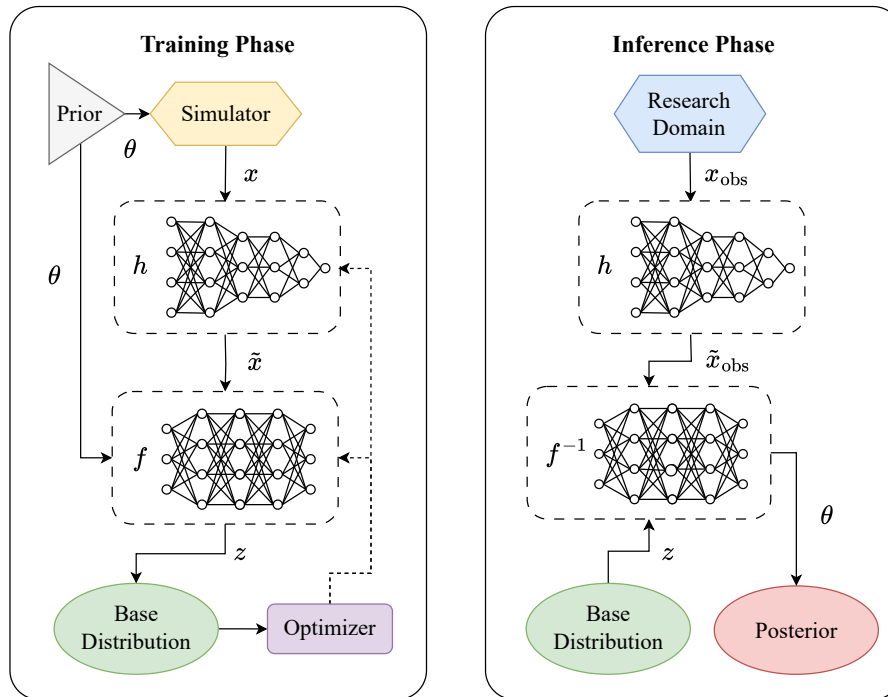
Training Phase

Prior

Simulator

$\theta$

$x$

$\theta$

$h$

$\tilde{x}$

$f$

$z$

Base Distribution

Optimizer

Inference Phase

Research Domain

$x_{\text{obs}}$

$h$

$\tilde{x}_{\text{obs}}$

$f^{-1}$

$\theta$

$z$

Base Distribution

Posterior